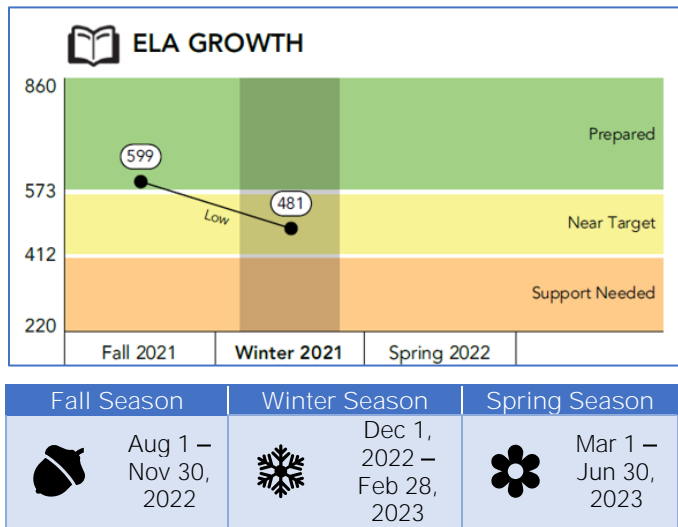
ELA GROWTH

860
573
412
220

Prepared
Near Target
Support Needed

599
481
Low

Fall 2021
Winter 2021
Spring 2022

| Fall Season | Winter Season | Spring Season |
|---|---|---|
| Aug 1 – Nov 30, 2022 | Dec 1, 2022 – Feb 28, 2023 | Mar 1 – Jun 30, 2023 |